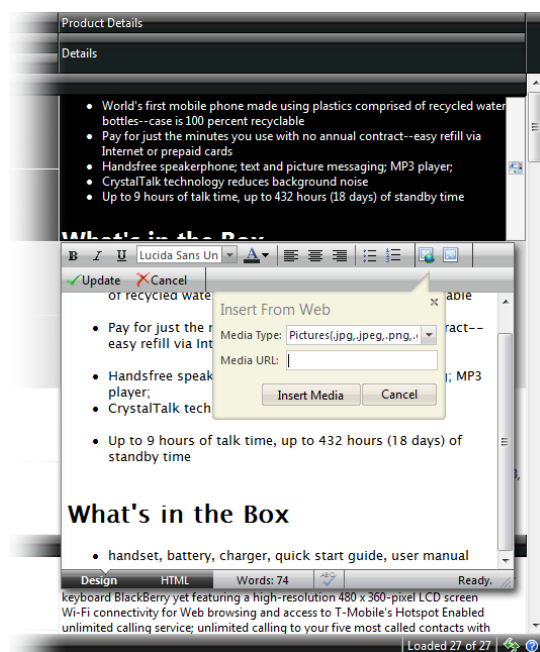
Product Details

Details

- World's first mobile phone made using plastics comprised of recycled water bottles--case is 100 percent recyclable
- Pay for just the minutes you use with no annual contract--easy refill via Internet or prepaid cards
- Handsfree speakerphone; text and picture messaging; MP3 player;
- CrystalTalk technology reduces background noise
- Up to 9 hours of talk time, up to 432 hours (18 days) of standby time

What's in the Box

B I U Lucida Sans Un A

Update Cancel

of recycled wate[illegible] able

- Pay for just the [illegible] ract--easy refill via Int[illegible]
- Handsfree speak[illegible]; MP3 player;
- CrystalTalk tech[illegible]
- Up to 9 hours of talk time, up to 432 hours (18 days) of standby time

Insert From Web

Media Type: Pictures(.jpg,.jpeg,.png,.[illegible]

Media URL:

Insert Media Cancel

What's in the Box

- handset, battery, charger, quick start guide, user manual

Design HTML Words: 74 Ready.

keyboard BlackBerry yet featuring a high-resolution 480 x 360-pixel LCD screen
Wi-Fi connectivity for Web browsing and access to T-Mobile's Hotspot Enabled
unlimited calling service; unlimited calling to your five most called contacts with

Loaded 27 of 27